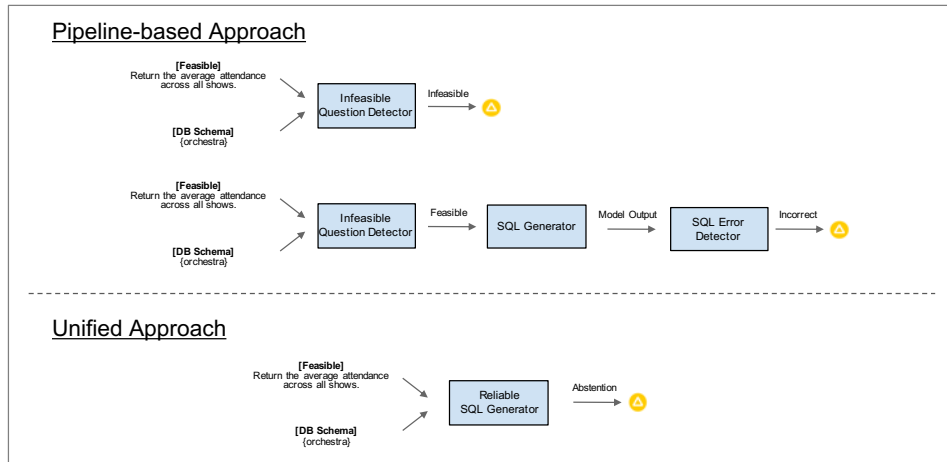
Pipeline-based Approach

[Feasible]
Return the average attendance across all shows.

[DB Schema]
{orchestra}

Infeasible Question Detector

Infeasible

[Feasible]
Return the average attendance across all shows.

[DB Schema]
{orchestra}

Infeasible Question Detector

Feasible

SQL Generator

Model Output

SQL Error Detector

Incorrect

Unified Approach

[Feasible]
Return the average attendance across all shows.

[DB Schema]
{orchestra}

Reliable SQL Generator

Abstention